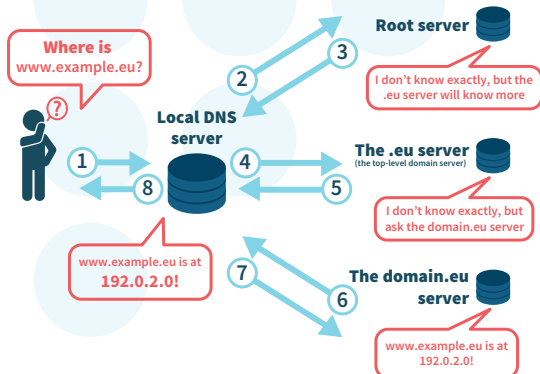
Where is www.example.eu?

?

1

8

Local DNS server

2

3

Root server

I don't know exactly, but the .eu server will know more

4

5

The .eu server
(the top-level domain server)

I don't know exactly, but ask the domain.eu server

www.example.eu is at 192.0.2.0!

7

6

The domain.eu server

www.example.eu is at 192.0.2.0!